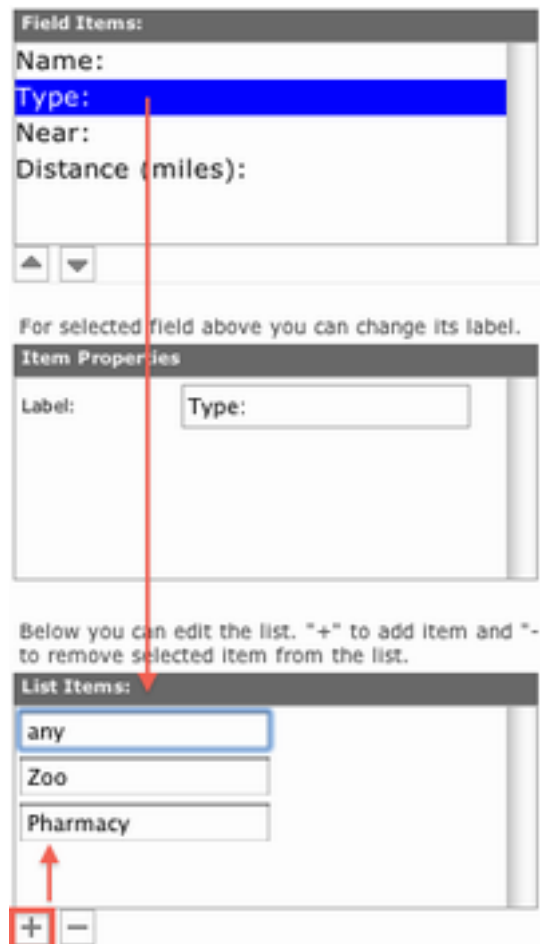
Field Items:
Name:
Type:
Near:
Distance (miles):

For selected field above you can change its label.

Item Properties
Label: Type:

Below you can edit the list. "+" to add item and "- to remove selected item from the list.

List Items:
any
Zoo
Pharmacy

+ −